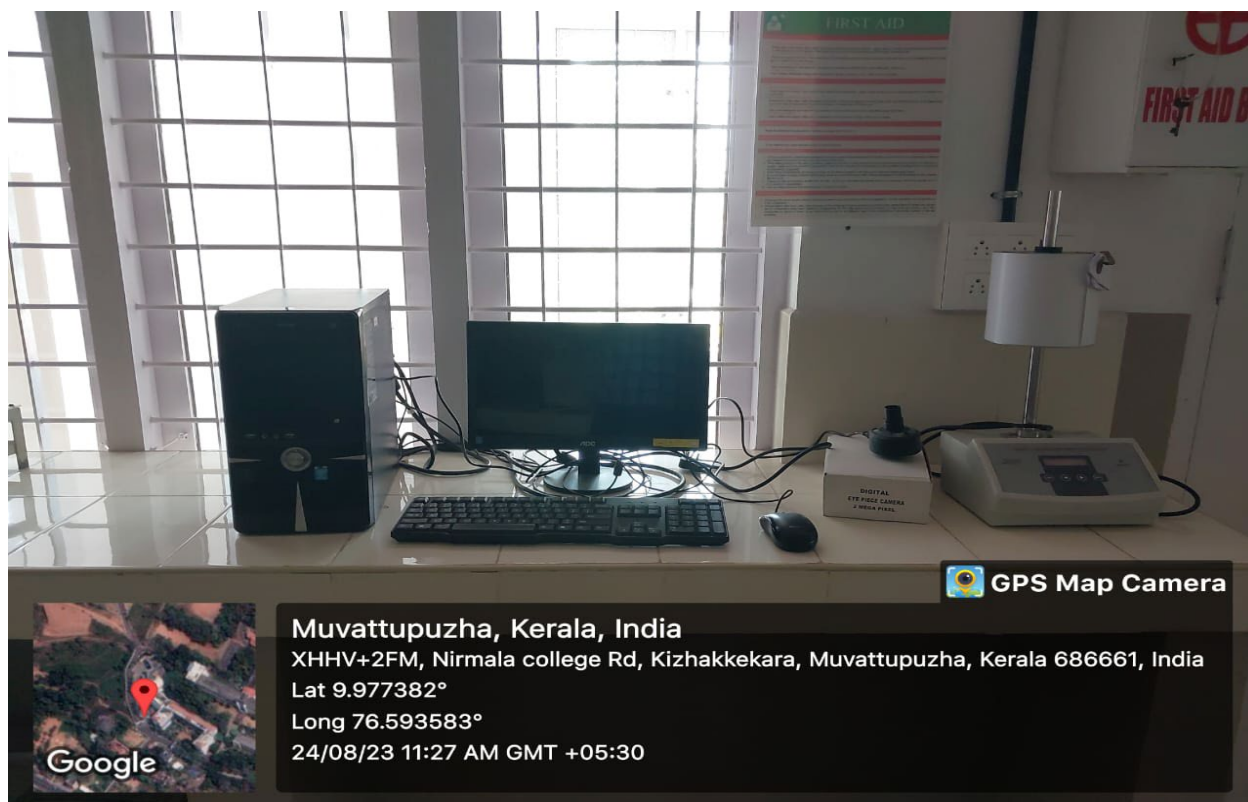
FIRST AID

FIRST AID B

AOC

DIGITAL
EYE PIECE CAMERA
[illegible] MEGA PIXEL

GPS Map Camera

Muvattupuzha, Kerala, India
XHHV+2FM, Nirmala college Rd, Kizhakkekara, Muvattupuzha, Kerala 686661, India
Lat 9.977382°
Long 76.593583°
24/08/23 11:27 AM GMT +05:30

Google